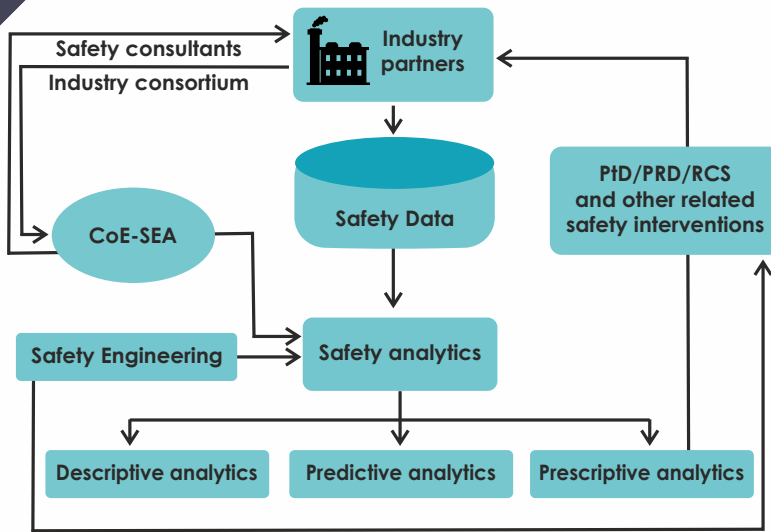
Safety consultants
Industry consortium
Industry partners
Safety Data
PtD/PRD/RCS and other related safety interventions
CoE-SEA
Safety Engineering
Safety analytics
Descriptive analytics
Predictive analytics
Prescriptive analytics